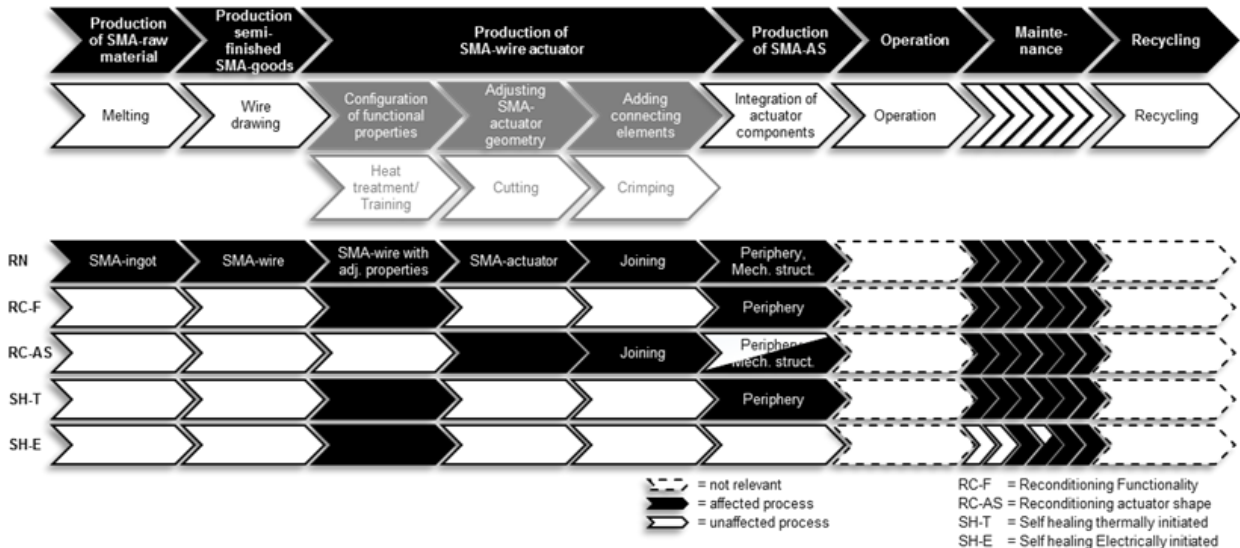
Production of SMA-raw material

Production semi-finished SMA-goods

Production of SMA-wire actuator

Production of SMA-AS

Operation

Maintenance

Recycling

Melting

Wire drawing

Configuration of functional properties

Adjusting SMA-actuator geometry

Adding connecting elements

Integration of actuator components

Operation

Recycling

Heat treatment/ Training

Cutting

Crimping

RN

SMA-ingot

SMA-wire

SMA-wire with adj. properties

SMA-actuator

Joining

Periphery, Mech. struct.

RC-F

Periphery

RC-AS

Joining

Periphery, Mech. struct.

SH-T

Periphery

SH-E

= not relevant
= affected process
= unaffected process

RC-F = Reconditioning Functionality
RC-AS = Reconditioning actuator shape
SH-T = Self healing thermally initiated
SH-E = Self healing Electrically initiated